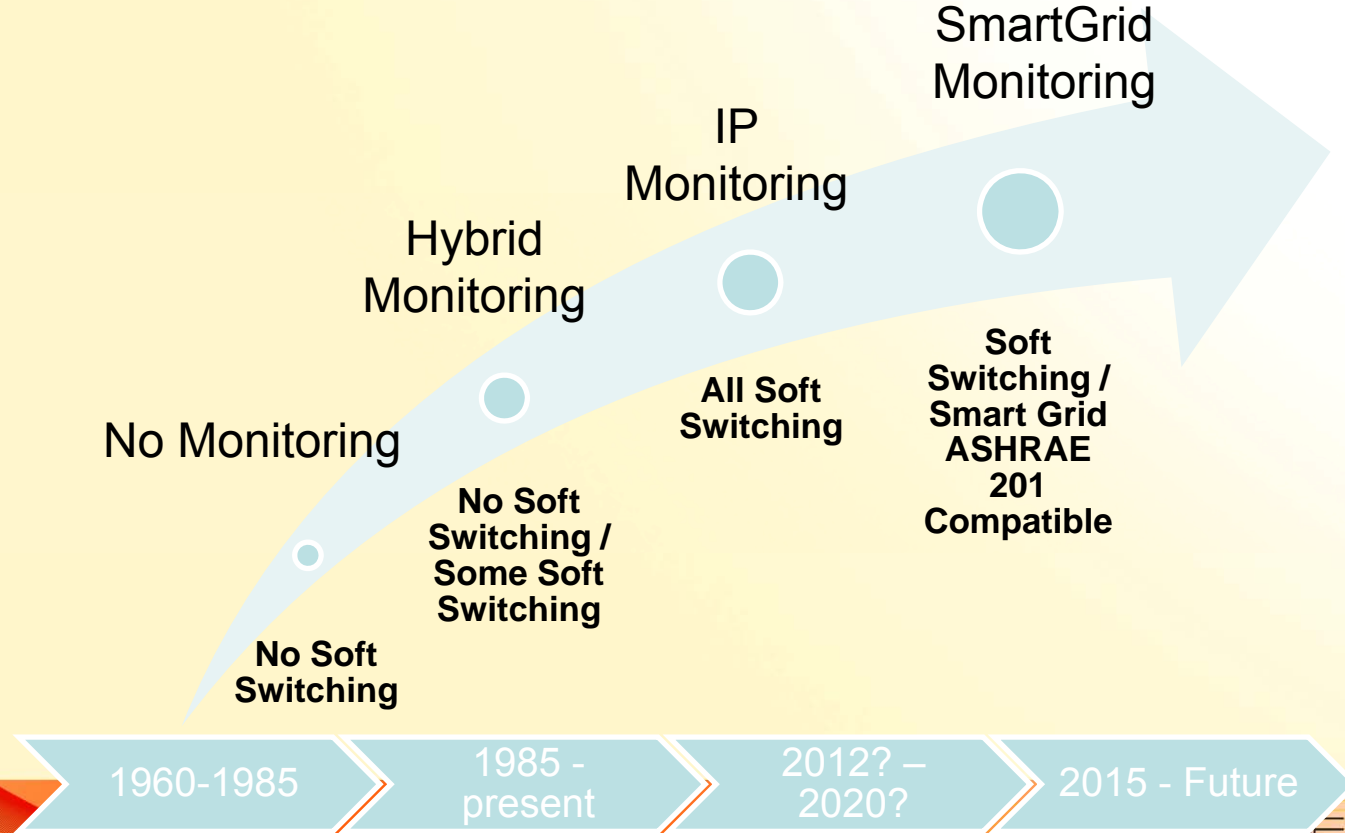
SmartGrid Monitoring

IP Monitoring

Hybrid Monitoring

No Monitoring

Soft Switching / Smart Grid ASHRAE 201 Compatible

All Soft Switching

No Soft Switching / Some Soft Switching

No Soft Switching

1960-1985

1985 - present

2012? – 2020?

2015 - Future